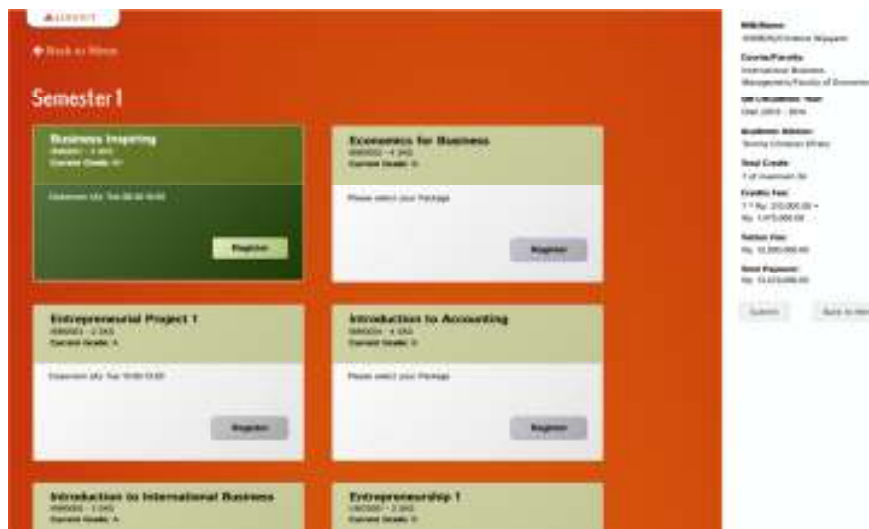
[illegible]

Back to Menu

Semester 1

Business Inspiring
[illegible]
Current Grade: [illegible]

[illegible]

Register

Economics for Business
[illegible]
Current Grade: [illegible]

Please select your Package

Register

Entrepreneurial Project 1
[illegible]
Current Grade: A

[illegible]

Register

Introduction to Accounting
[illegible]
Current Grade: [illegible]

Please select your Package

Register

Introduction to International Business
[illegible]
Current Grade: A

Entrepreneurship 1
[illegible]
Current Grade: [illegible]

NIM/Name:
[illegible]

Course/Faculty:
International Business Management/Faculty of Economics

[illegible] Year:
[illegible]

Academic Advisor:
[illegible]

Total Credit:
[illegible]

Credits Fee:
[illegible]

Tuition Fee:
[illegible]

Total Payment:
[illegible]

Submit

Back to Menu